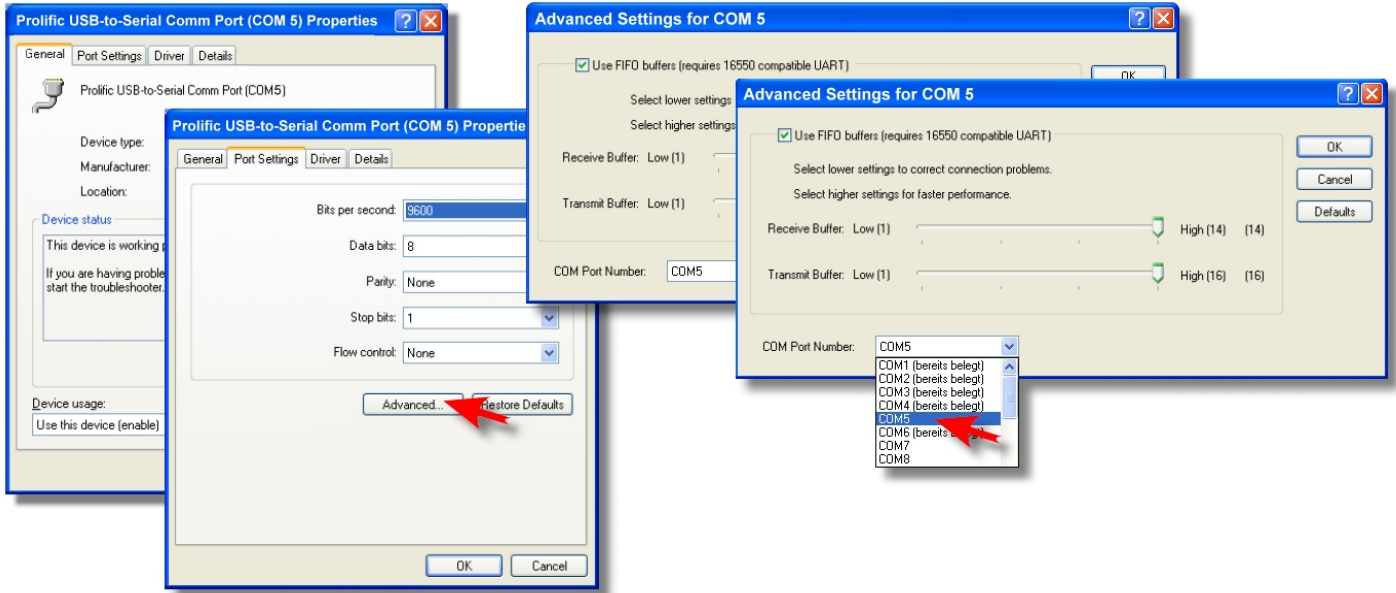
Prolific USB-to-Serial Comm Port (COM 5) Properties

General | Port Settings | Driver | Details

Prolific USB-to-Serial Comm Port (COM5)

Device type:

Manufacturer:

Location:

Device status

This device is working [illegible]

If you are having proble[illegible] start the troubleshooter.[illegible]

Device usage:

Use this device (enable)

Prolific USB-to-Serial Comm Port (COM 5) Properti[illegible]

General | Port Settings | Driver | Details

Bits per second: 9600

Data bits: 8

Parity: None

Stop bits: 1

Flow control: None

Advanced... | Restore Defaults

OK | Cancel

Advanced Settings for COM 5

Use FIFO buffers (requires 16550 compatible UART)

OK

Select lower settings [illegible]

Select higher settings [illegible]

Receive Buffer: Low (1)

Transmit Buffer: Low (1)

COM Port Number: COM5

Advanced Settings for COM 5

Use FIFO buffers (requires 16550 compatible UART)

Select lower settings to correct connection problems.

Select higher settings for faster performance.

Receive Buffer: Low (1) High (14) (14)

Transmit Buffer: Low (1) High (16) (16)

OK

Cancel

Defaults

COM Port Number: COM5

COM1 (bereits belegt)
COM2 (bereits belegt)
COM3 (bereits belegt)
COM4 (bereits belegt)
COM5
COM6 (bereits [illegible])
COM7
COM8